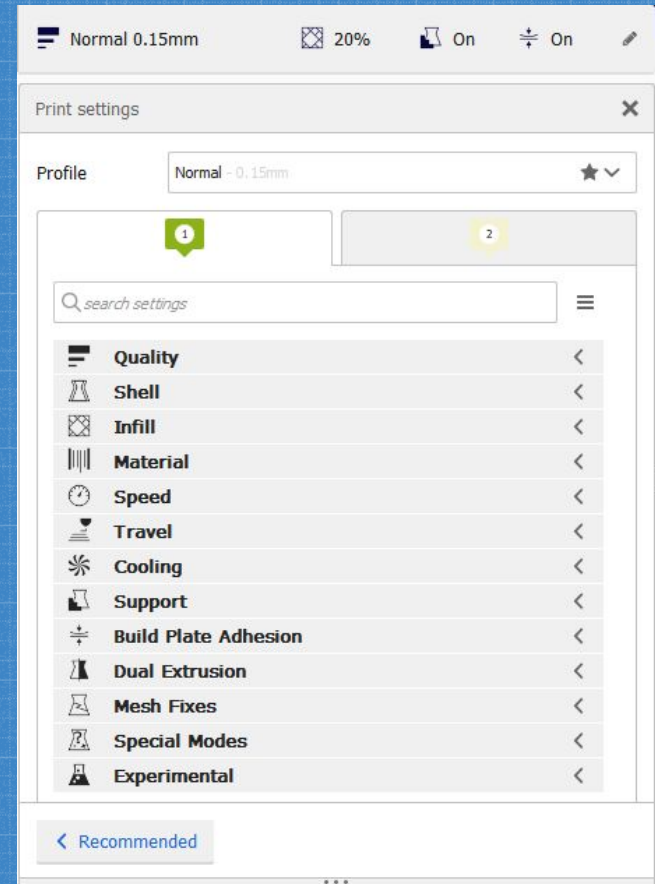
Normal 0.15mm 20% On On

Print settings ×

Profile Normal - 0.15mm

1

2

search settings

Quality

Shell

Infill

Material

Speed

Travel

Cooling

Support

Build Plate Adhesion

Dual Extrusion

Mesh Fixes

Special Modes

Experimental

Recommended